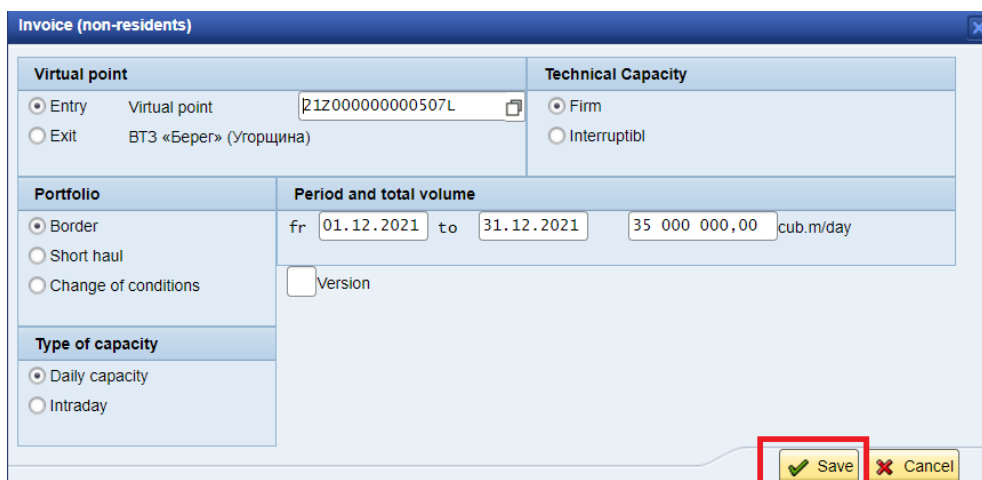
Invoice (non-residents)

Virtual point

Entry Virtual point 21Z000000000507L

Exit ВТЗ «Берег» (Угорщина)

Technical Capacity

Firm

Interruptibl

Portfolio

Border

Short haul

Change of conditions

Period and total volume

fr 01.12.2021 to 31.12.2021 35 000 000,00 cub.m/day

Version

Type of capacity

Daily capacity

Intraday

Save Cancel